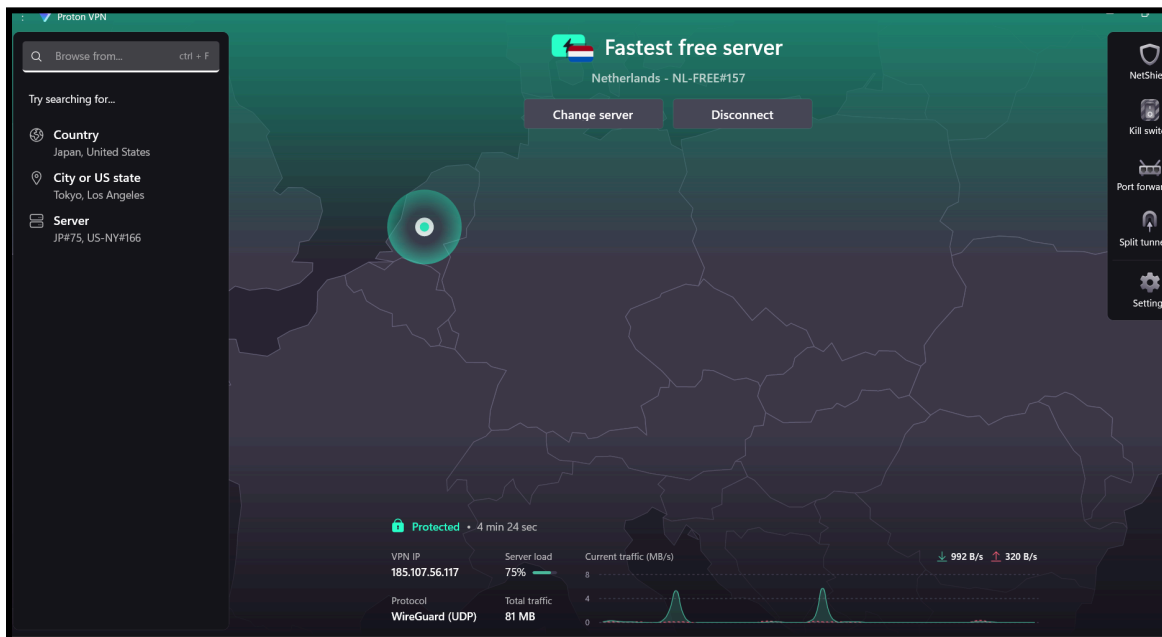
Proton VPN

Browse from... ctrl + F

Try searching for...

Country
Japan, United States

City or US state
Tokyo, Los Angeles

Server
JP#75, US-NY#166

Fastest free server
Netherlands - NL-FREE#157

Change server
Disconnect

NetShie

Kill swit

Port forwa

Split tunn

Setting

Protected • 4 min 24 sec

VPN IP
185.107.56.117

Server load
75%

Current traffic (MB/s)

992 B/s 320 B/s

8
4
0

Protocol
WireGuard (UDP)

Total traffic
81 MB